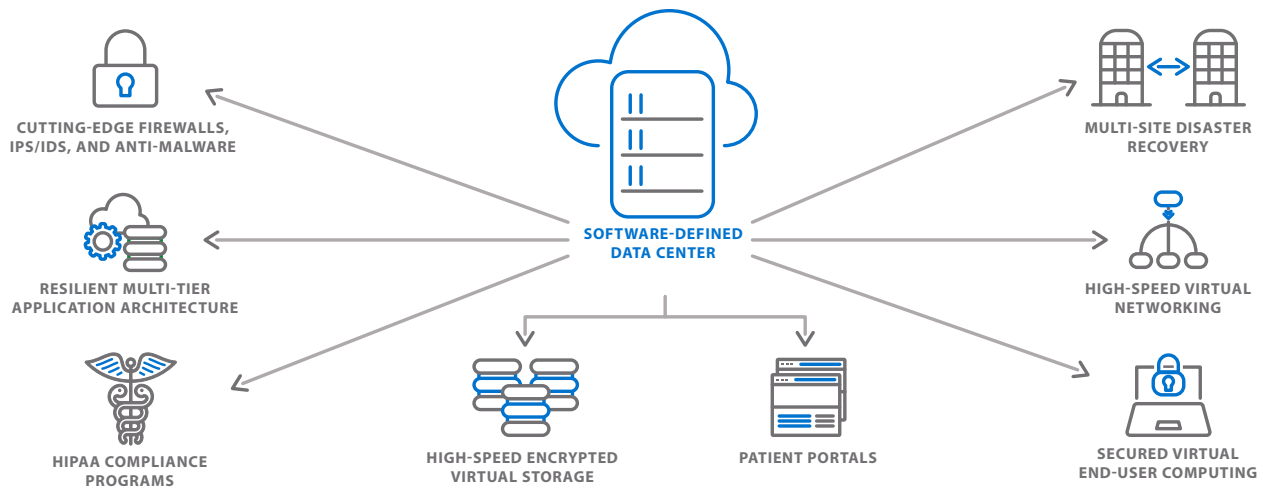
SOFTWARE-DEFINED DATA CENTER

CUTTING-EDGE FIREWALLS, IPS/IDS, AND ANTI-MALWARE

RESILIENT MULTI-TIER APPLICATION ARCHITECTURE

HIPAA COMPLIANCE PROGRAMS

HIGH-SPEED ENCRYPTED VIRTUAL STORAGE

PATIENT PORTALS

MULTI-SITE DISASTER RECOVERY

HIGH-SPEED VIRTUAL NETWORKING

SECURED VIRTUAL END-USER COMPUTING